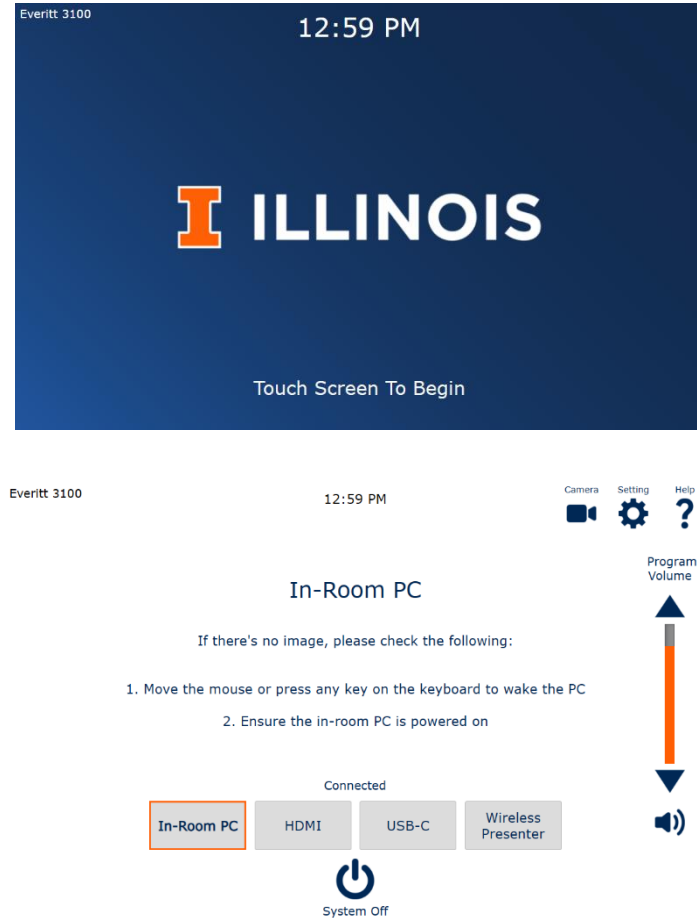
Everitt 3100

12:59 PM

ILLINOIS

Touch Screen To Begin

Everitt 3100

12:59 PM

Camera Setting Help

Program Volume

In-Room PC

If there's no image, please check the following:

1. Move the mouse or press any key on the keyboard to wake the PC

2. Ensure the in-room PC is powered on

Connected

In-Room PC | HDMI | USB-C | Wireless Presenter

System Off